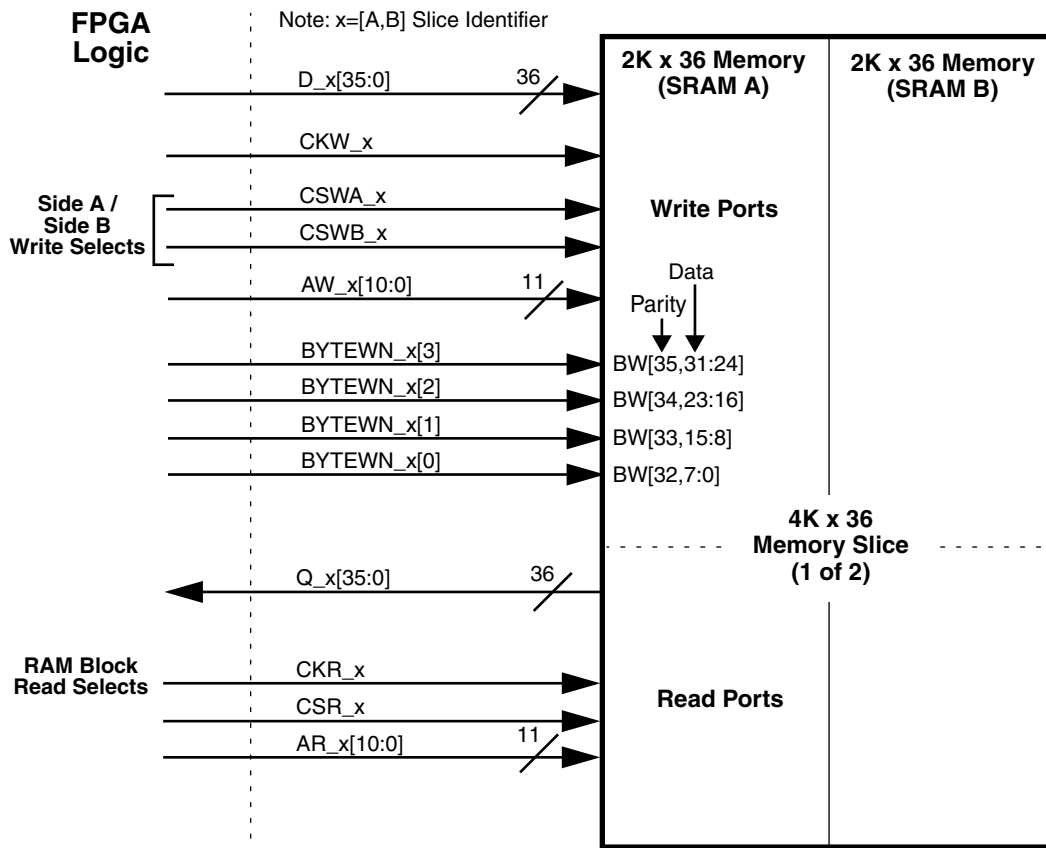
FPGA Logic

Note: x=[A,B] Slice Identifier

2K x 36 Memory (SRAM A)

2K x 36 Memory (SRAM B)

D_x[35:0]
36

CKW_x

Side A / Side B Write Selects

CSWA_x

CSWB_x

Write Ports

AW_x[10:0]
11

Data
Parity

BYTEWN_x[3]
BW[35,31:24]

BYTEWN_x[2]
BW[34,23:16]

BYTEWN_x[1]
BW[33,15:8]

BYTEWN_x[0]
BW[32,7:0]

4K x 36 Memory Slice (1 of 2)

Q_x[35:0]
36

RAM Block Read Selects

CKR_x

CSR_x

Read Ports

AR_x[10:0]
11